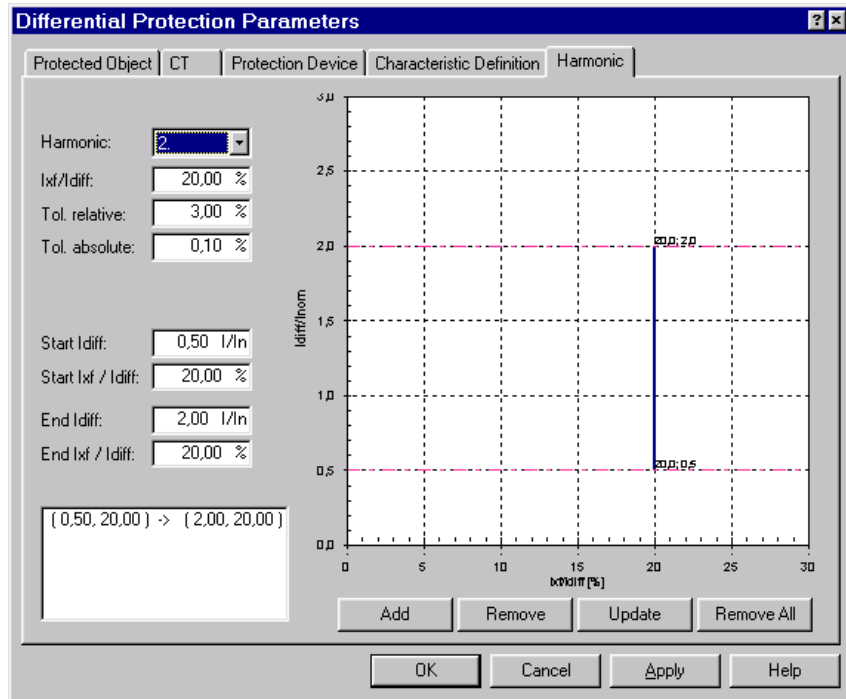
Differential Protection Parameters

?

Protected Object | CT | Protection Device | Characteristic Definition | Harmonic

Harmonic: 2.

Ixf/Idiff: 20,00 %

Tol. relative: 3,00 %

Tol. absolute: 0,10 %

Start Idiff: 0,50 I/In

Start Ixf / Idiff: 20,00 %

End Idiff: 2,00 I/In

End Ixf / Idiff: 20,00 %

( 0,50, 20,00 ) -> ( 2,00, 20,00 )

3,0
2,5
2,0
1,5
1,0
0,5
0,0

Idiff/Inom

20,0; 2,0
20,0; 0,5

0 5 10 15 20 25 30

Ixf/Idiff [%]

Add | Remove | Update | Remove All

OK | Cancel | Apply | Help